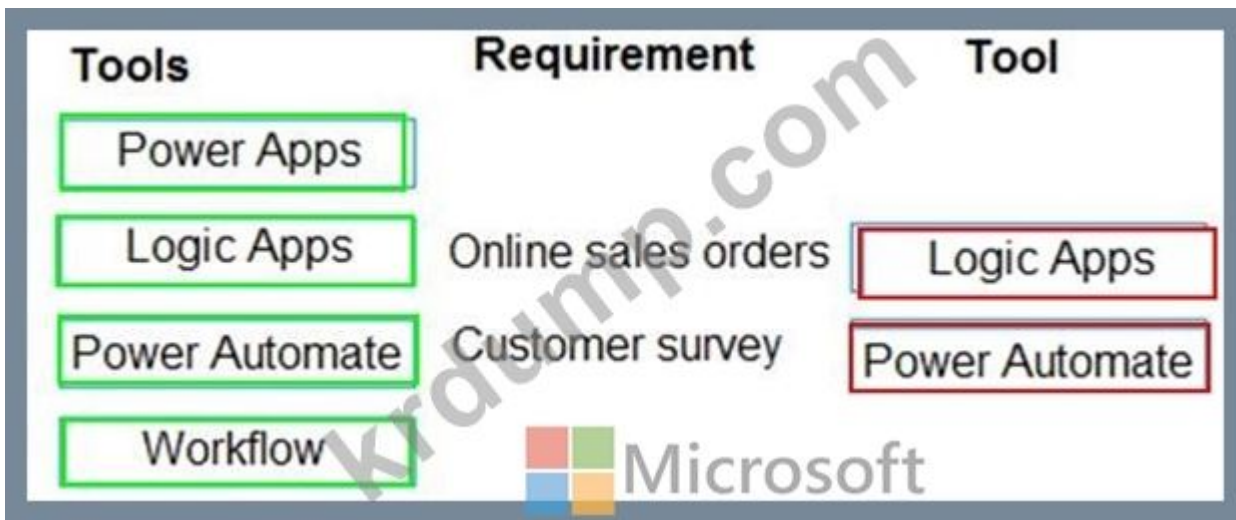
| Tools | Requirement | Tool |
|---|---|---|
| Power Apps | | |
| Logic Apps | Online sales orders | Logic Apps |
| Power Automate | Customer survey | Power Automate |
| Workflow | | |

krdump.com

Microsoft